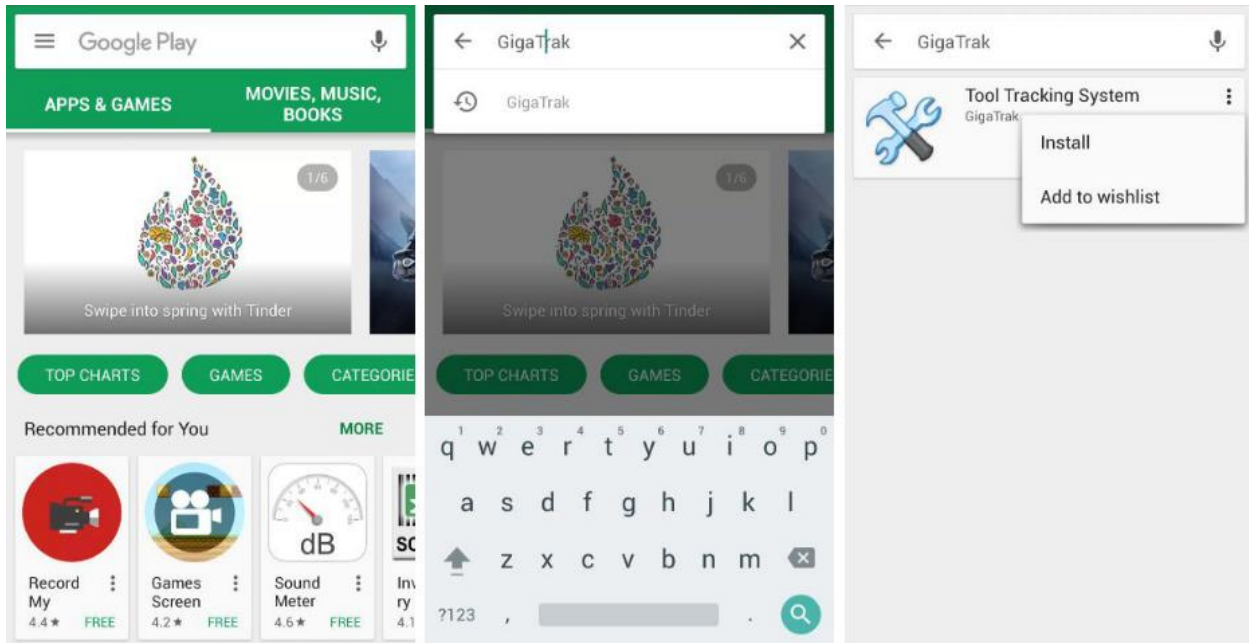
Google Play

APPS & GAMES

MOVIES, MUSIC, BOOKS

1/6

Swipe into spring with Tinder

TOP CHARTS

GAMES

CATEGORIE

Recommended for You

MORE

dB

SC

Record My
4.4★ FREE

Games Screen
4.2★ FREE

Sound Meter
4.6★ FREE

Inv ry
4.1

GigaTrak

GigaTrak

1/6

Swipe into spring with Tinder

TOP CHARTS

GAMES

CATEGORIE

q w e r t y u i o p
1 2 3 4 5 6 7 8 9 0

a s d f g h j k l

z x c v b n m

?123 , .

GigaTrak

Tool Tracking System

GigaTrak

Install

Add to wishlist